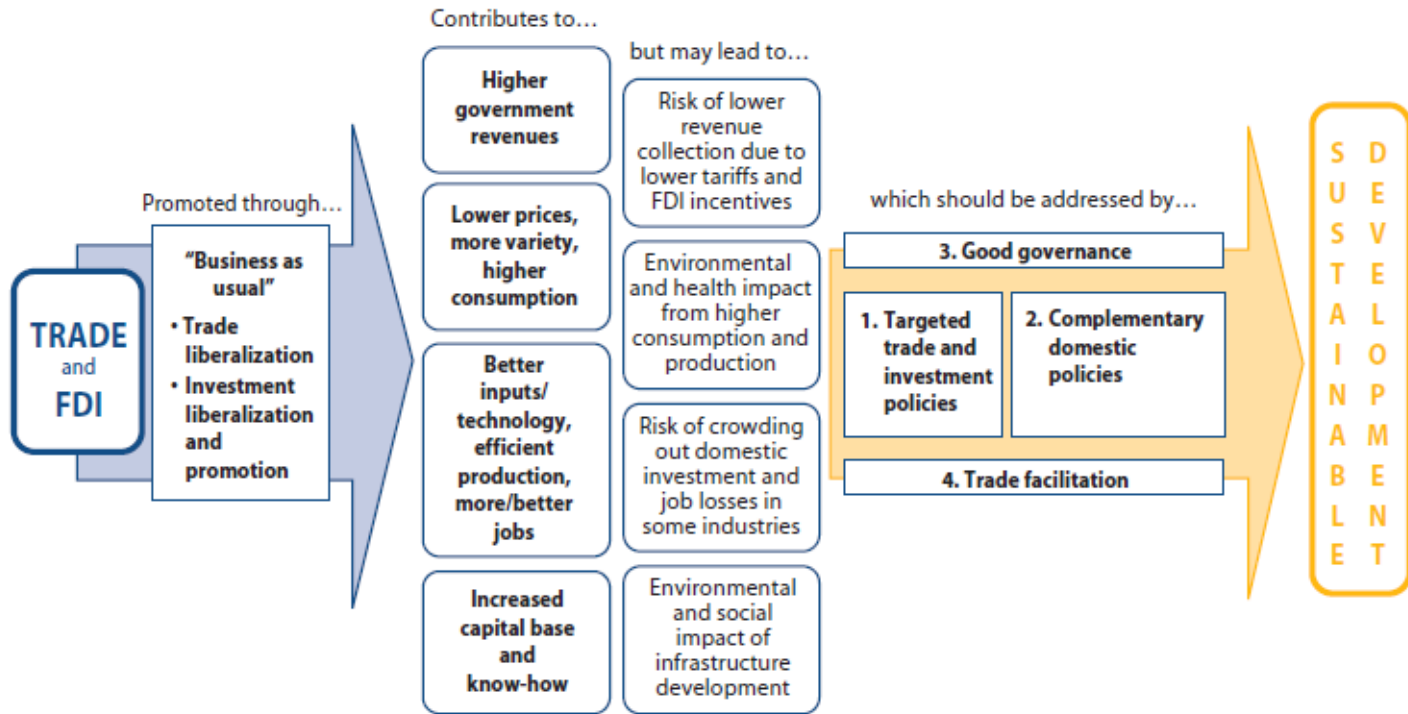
TRADE
and
FDI

Promoted through…

"Business as usual"
• Trade liberalization
• Investment liberalization and promotion

Contributes to…

Higher government revenues

Lower prices, more variety, higher consumption

Better inputs/ technology, efficient production, more/better jobs

Increased capital base and know-how

but may lead to…

Risk of lower revenue collection due to lower tariffs and FDI incentives

Environmental and health impact from higher consumption and production

Risk of crowding out domestic investment and job losses in some industries

Environmental and social impact of infrastructure development

which should be addressed by…

3. Good governance

1. Targeted trade and investment policies

2. Complementary domestic policies

4. Trade facilitation

SUSTAINABLE DEVELOPMENT